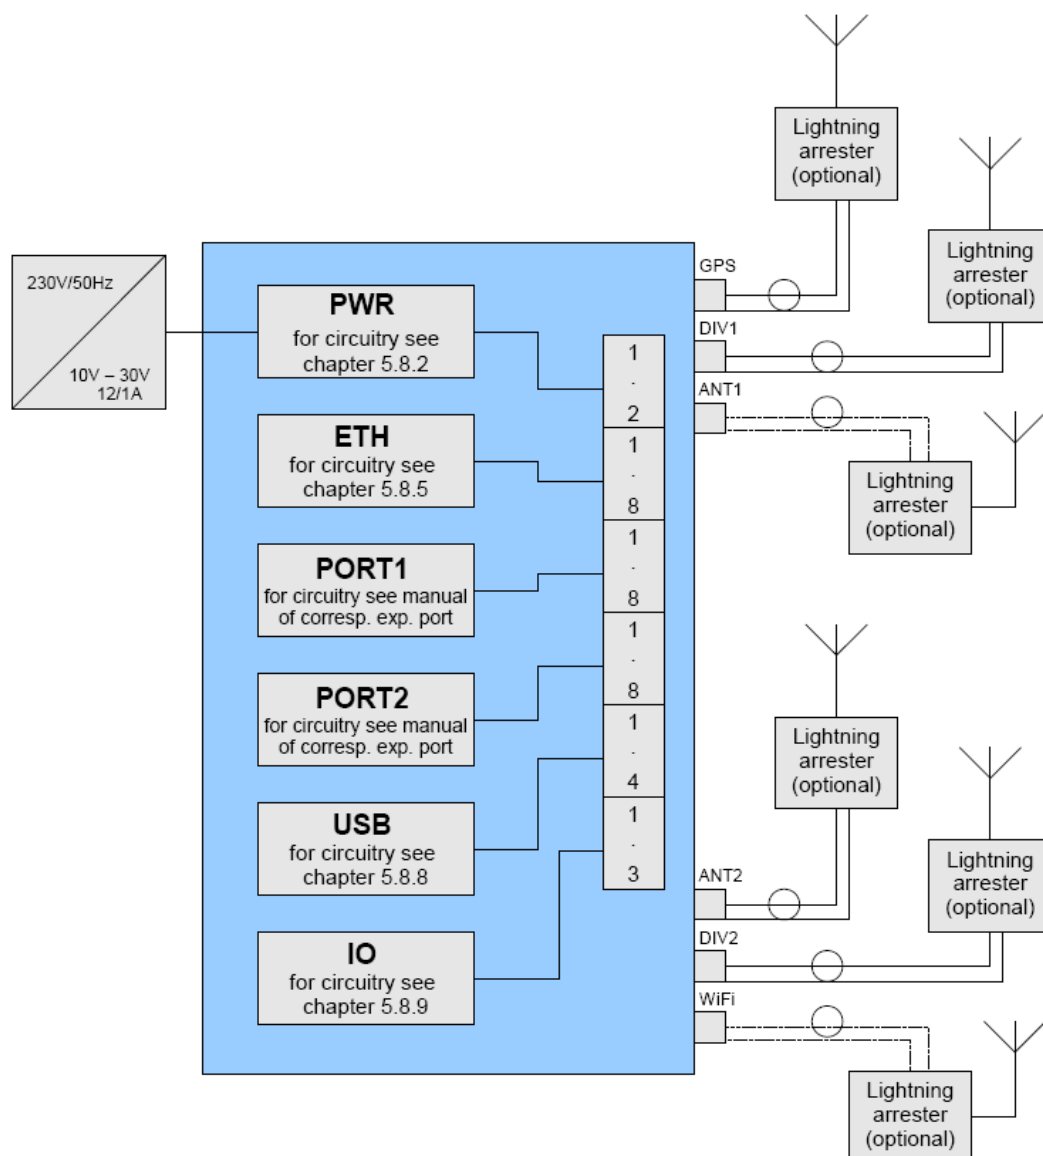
Lightning arrester (optional)

Lightning arrester (optional)

230V/50Hz

10V – 30V
12/1A

PWR
for circuitry see chapter 5.8.2

ETH
for circuitry see chapter 5.8.5

PORT1
for circuitry see manual of corresp. exp. port

PORT2
for circuitry see manual of corresp. exp. port

USB
for circuitry see chapter 5.8.8

IO
for circuitry see chapter 5.8.9

1
.
2

1
.
8

1
.
8

1
.
8

1
.
4

1
.
3

GPS

DIV1

ANT1

Lightning arrester (optional)

Lightning arrester (optional)

Lightning arrester (optional)

ANT2

DIV2

WiFi

Lightning arrester (optional)